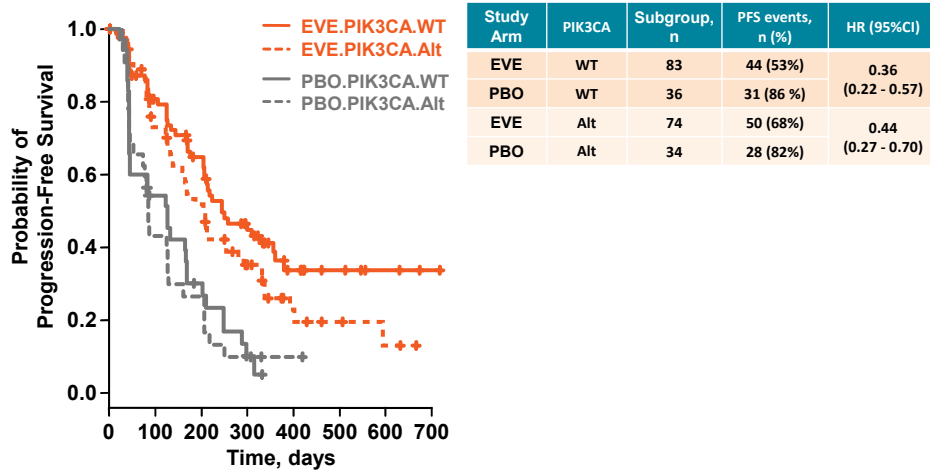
EVE.PIK3CA.WT
EVE.PIK3CA.Alt
PBO.PIK3CA.WT
PBO.PIK3CA.Alt

Probability of Progression-Free Survival

1.0
0.8
0.6
0.4
0.2
0.0

0 100 200 300 400 500 600 700

Time, days

| Study Arm | PIK3CA | Subgroup, n | PFS events, n (%) | HR (95%CI) |
|---|---|---|---|---|
| EVE | WT | 83 | 44 (53%) | 0.36 (0.22 - 0.57) |
| PBO | WT | 36 | 31 (86 %) | |
| EVE | Alt | 74 | 50 (68%) | 0.44 (0.27 - 0.70) |
| PBO | Alt | 34 | 28 (82%) | |